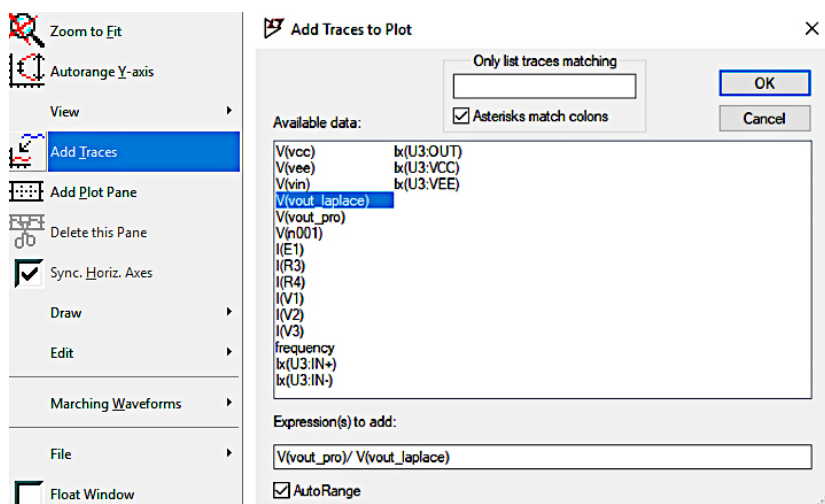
Zoom to Fit
Autorange Y-axis
View
Add Traces
Add Plot Pane
Delete this Pane
Sync. Horiz. Axes
Draw
Edit
Marching Waveforms
File
Float Window

Add Traces to Plot

Only list traces matching

Asterisks match colons

OK

Cancel

Available data:

V(vcc)
V(vee)
V(vin)
V(vout_laplace)
V(vout_pro)
V(n001)
I(E1)
I(R3)
I(R4)
I(V1)
I(V2)
I(V3)
frequency
Ix(U3:IN+)
Ix(U3:IN-)

Ix(U3:OUT)
Ix(U3:VCC)
Ix(U3:VEE)

Expression(s) to add:

V(vout_pro)/ V(vout_laplace)

AutoRange